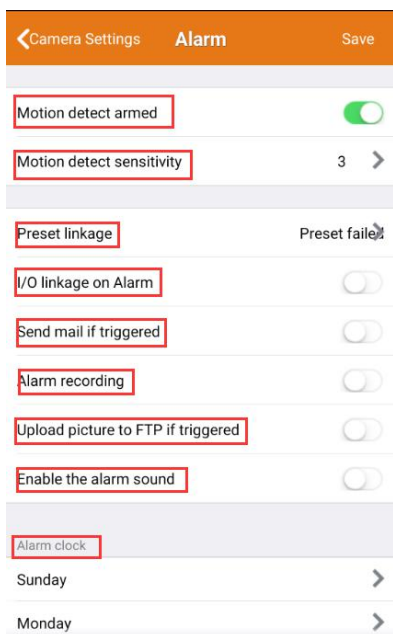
Camera Settings Alarm Save

Motion detect armed

Motion detect sensitivity 3

Preset linkage Preset failed

I/O linkage on Alarm

Send mail if triggered

Alarm recording

Upload picture to FTP if triggered

Enable the alarm sound

Alarm clock

Sunday

Monday